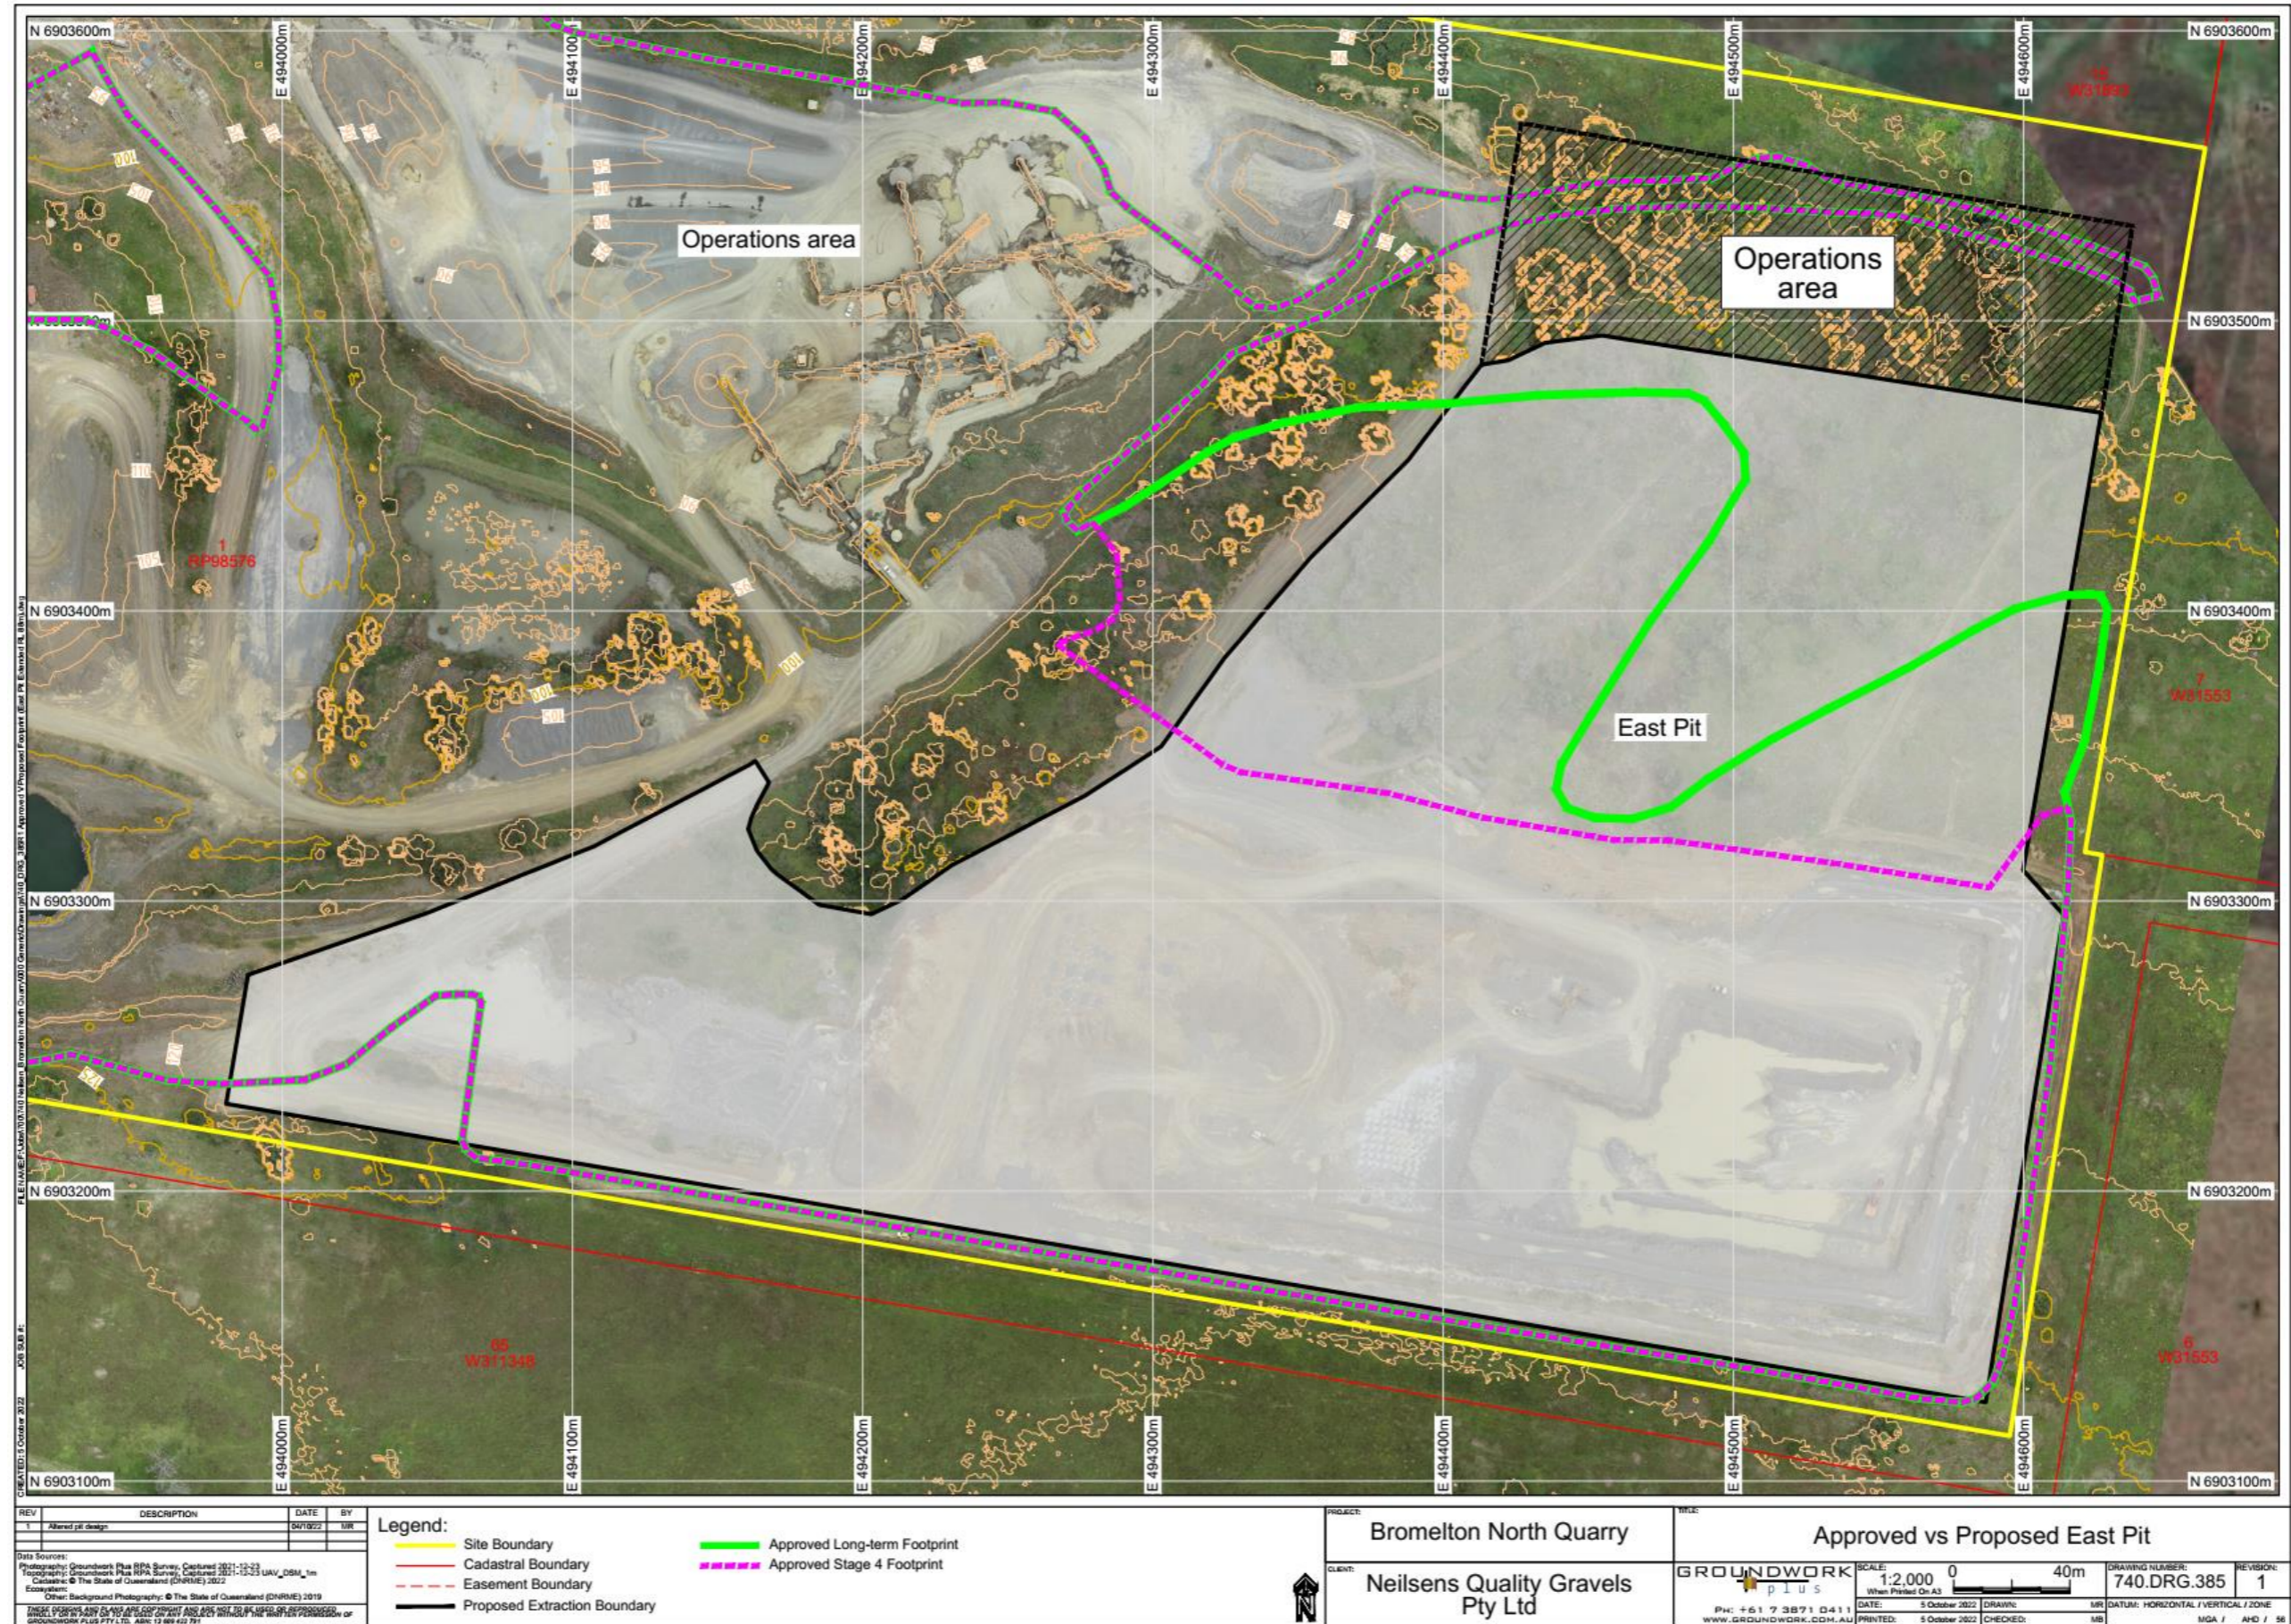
N 6903600m
E 494000m
E 494100m
E 494200m
E 494300m
E 494400m
E 494500m
E 494600m
N 6903600m

Operations area

Operations area

N 6903500m

1
SP98576

N 6903400m

N 6903400m

East Pit

7
W31553

N 6903300m

N 6903300m

N 6903200m

N 6903200m

65
W31348

6
W31553

E 494000m
E 494100m
E 494200m
E 494300m
E 494400m
E 494500m
E 494600m

N 6903100m

N 6903100m

| REV | DESCRIPTION | DATE | BY |
|---|---|---|---|
| 1 | Altered pit design | 04/10/22 | MR |

Data Sources:
Photography: Groundwork Plus RPA Survey, Captured 2021-12-23
Topography: Groundwork Plus RPA Survey, Captured 2021-12-23 UAV_DSM_1m
Cadastre: © The State of Queensland (DNRME) 2022
Ecosystem:
Other: Background Photography: © The State of Queensland (DNRME) 2019

THESE DESIGNS AND PLANS ARE COPYRIGHT AND ARE NOT TO BE USED OR REPRODUCED WHOLLY OR IN PART OR TO BE USED ON ANY PROJECT WITHOUT THE WRITTEN PERMISSION OF GROUNDWORK PLUS PTY LTD.

Legend:
Site Boundary
Cadastral Boundary
Easement Boundary
Proposed Extraction Boundary
Approved Long-term Footprint
Approved Stage 4 Footprint

PROJECT:
Bromelton North Quarry

CLIENT:
Neilsens Quality Gravels Pty Ltd

TITLE:
Approved vs Proposed East Pit

GROUNDWORK plus
PH: +61 7 3871 0411
WWW.GROUNDWORK.COM.AU

SCALE:
1:2,000
When Printed On A3
0 40m

DATE: 5 October 2022
PRINTED: 5 October 2022
DRAWN: MR
CHECKED: MB

DRAWING NUMBER:
740.DRG.385

REVISION:
1

DATUM: HORIZONTAL / VERTICAL / ZONE
MGA / AHD / 56